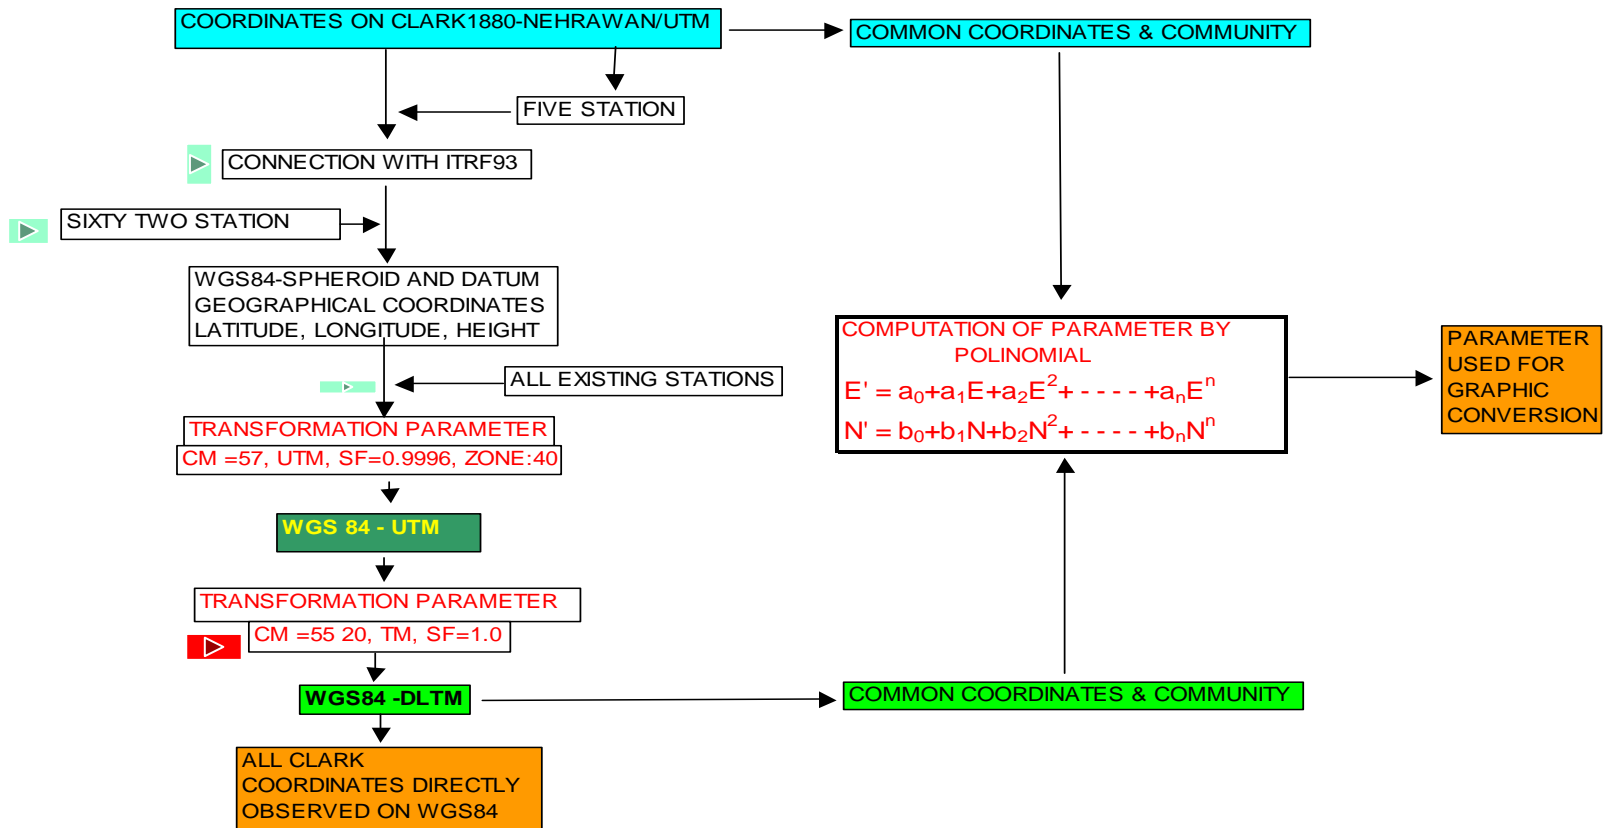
COORDINATES ON CLARK1880-NEHRAWAN/UTM

COMMON COORDINATES & COMMUNITY

FIVE STATION

CONNECTION WITH ITRF93

SIXTY TWO STATION

WGS84-SPHEROID AND DATUM
GEOGRAPHICAL COORDINATES
LATITUDE, LONGITUDE, HEIGHT

ALL EXISTING STATIONS

TRANSFORMATION PARAMETER
CM =57, UTM, SF=0.9996, ZONE:40

WGS 84 - UTM

TRANSFORMATION PARAMETER
CM =55 20, TM, SF=1.0

WGS84 -DLTM

ALL CLARK COORDINATES DIRECTLY OBSERVED ON WGS84

COMPUTATION OF PARAMETER BY POLINOMIAL
$E' = a_0+a_1E+a_2E^2+ - - - - +a_nE^n$
$N' = b_0+b_1N+b_2N^2+ - - - - +b_nN^n$

PARAMETER USED FOR GRAPHIC CONVERSION

COMMON COORDINATES & COMMUNITY